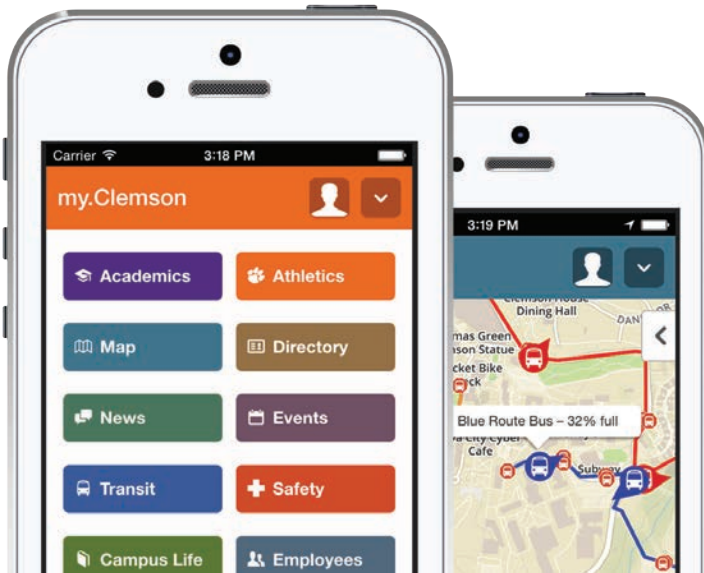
Carrier 3:18 PM

my.Clemson

Academics
Athletics
Map
Directory
News
Events
Transit
Safety
Campus Life
Employees

3:19 PM

Clemson House Dining Hall
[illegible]mas Green
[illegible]son Statue
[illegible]cket Bike
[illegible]ck
Blue Route Bus – 32% full
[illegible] City Cyber Cafe
Subway
DAN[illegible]